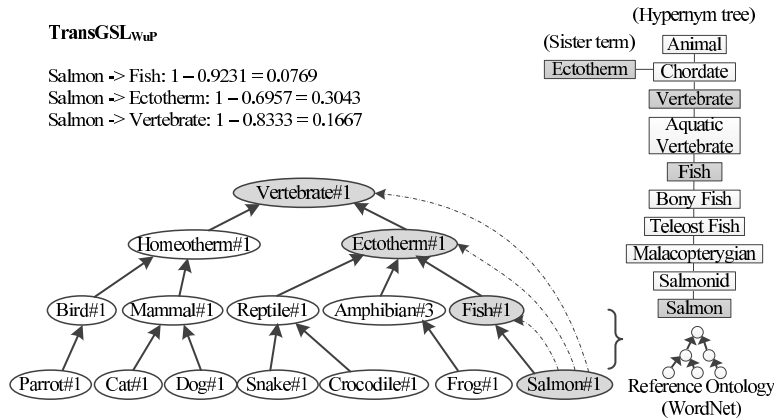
$\text{TransGSL}_{\text{WuP}}$

Salmon -> Fish: $1 - 0.9231 = 0.0769$
Salmon -> Ectotherm: $1 - 0.6957 = 0.3043$
Salmon -> Vertebrate: $1 - 0.8333 = 0.1667$

(Hypernym tree)
(Sister term)
Animal
Ectotherm
Chordate
Vertebrate
Aquatic Vertebrate
Fish
Bony Fish
Teleost Fish
Malacopterygian
Salmonid
Salmon

Vertebrate#1
Homeotherm#1
Ectotherm#1
Bird#1
Mammal#1
Reptile#1
Amphibian#3
Fish#1
Parrot#1
Cat#1
Dog#1
Snake#1
Crocodile#1
Frog#1
Salmon#1

Reference Ontology (WordNet)